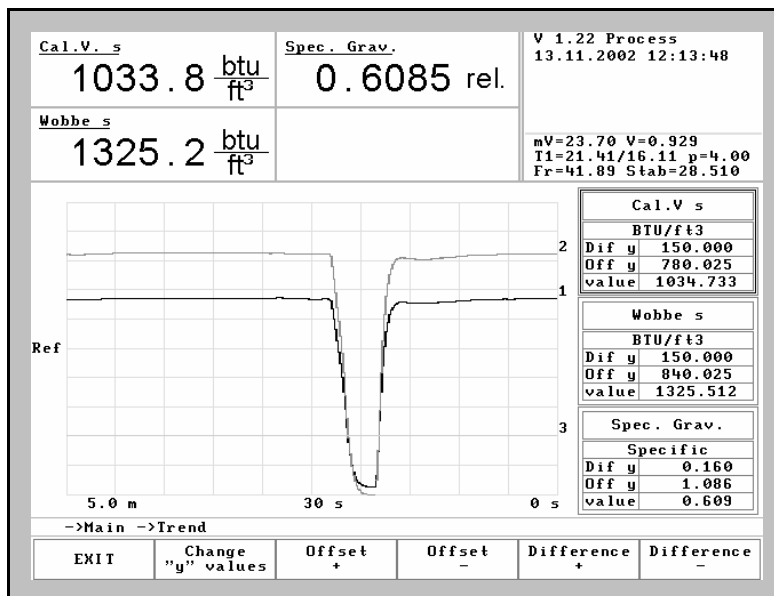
Cal.V. s
1033.8 $\frac{btu}{ft^3}$

Spec. Grav.
0.6085 rel.

V 1.22 Process
13.11.2002 12:13:48

Wobbe s
1325.2 $\frac{btu}{ft^3}$

mV=23.70 V=0.929
T1=21.41/16.11 p=4.00
Fr=41.89 Stab=28.510

Ref

2
1
3

5.0 m
30 s
0 s

Cal.V s

| BTU/ft3 | |
|---|---|
| Dif y | 150.000 |
| Off y | 780.025 |
| value | 1034.733 |

Wobbe s

| BTU/ft3 | |
|---|---|
| Dif y | 150.000 |
| Off y | 840.025 |
| value | 1325.512 |

Spec. Grav.

| Specific | |
|---|---|
| Dif y | 0.160 |
| Off y | 1.086 |
| value | 0.609 |

->Main ->Trend

EXIT
Change "y" values
Offset +
Offset –
Difference +
Difference –